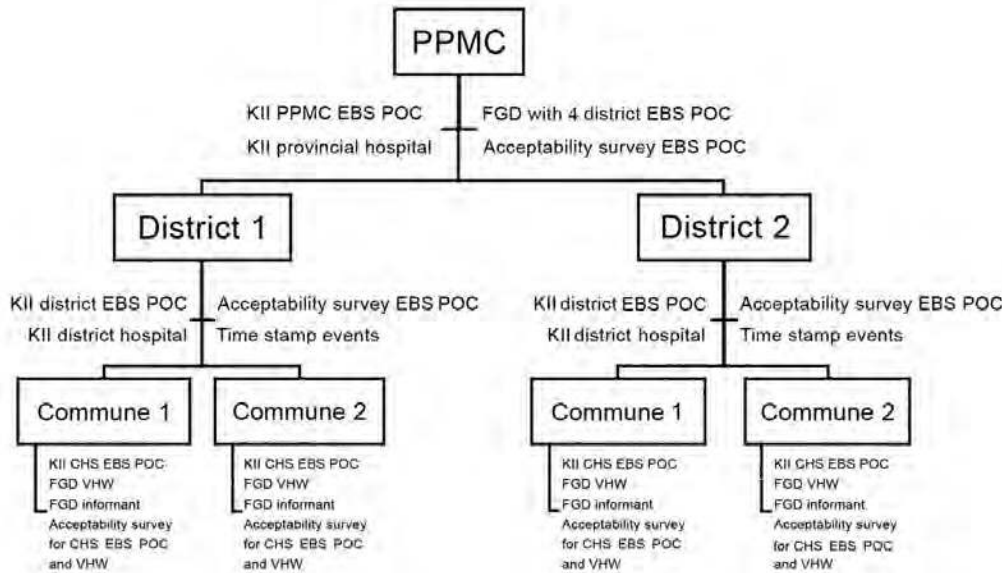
PPMC

KII PPMC EBS POC
KII provincial hospital

FGD with 4 district EBS POC
Acceptability survey EBS POC

District 1

KII district EBS POC
KII district hospital

Acceptability survey EBS POC
Time stamp events

Commune 1

KII CHS EBS POC
FGD VHW
FGD informant
Acceptability survey for CHS EBS POC and VHW

Commune 2

KII CHS EBS POC
FGD VHW
FGD informant
Acceptability survey for CHS EBS POC and VHW

District 2

KII district EBS POC
KII district hospital

Acceptability survey EBS POC
Time stamp events

Commune 1

KII CHS EBS POC
FGD VHW
FGD informant
Acceptability survey for CHS EBS POC and VHW

Commune 2

KII CHS EBS POC
FGD VHW
FGD informant
Acceptability survey for CHS EBS POC and VHW